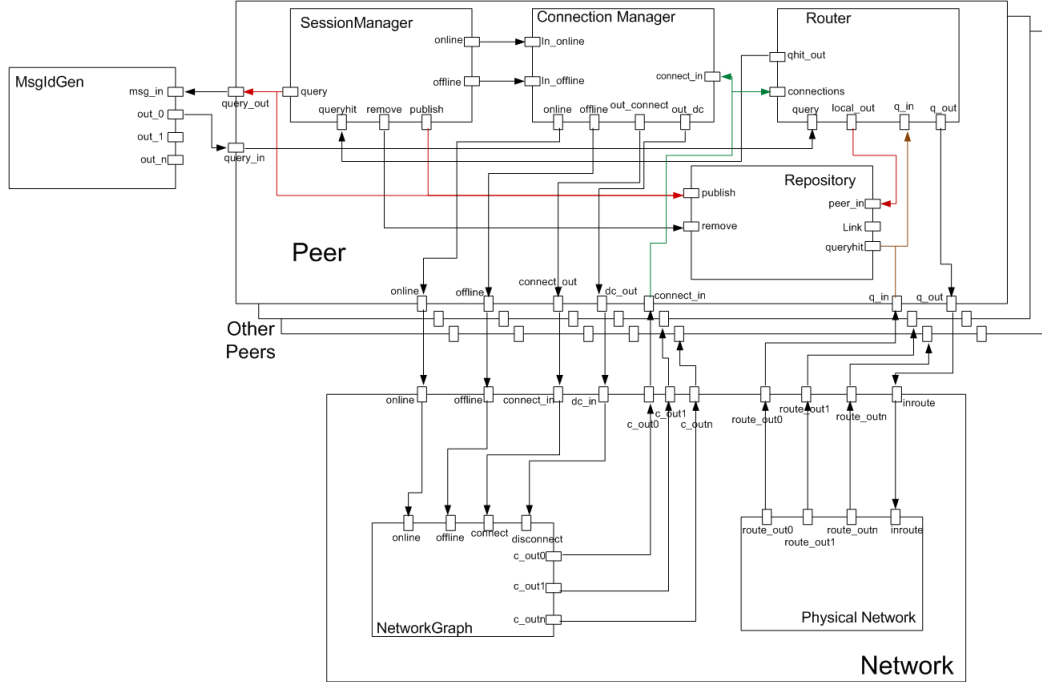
MsgIdGen
msg_in
out_0
out_1
out_n
query_out
query_in
SessionManager
query
queryhit
remove
publish
online
offline
Connection Manager
In_online
In_offline
connect_in
online
offline
out_connect
out_dc
Router
qhit_out
connections
query
local_out
q_in
q_out
Repository
publish
remove
peer_in
Link
queryhit
Peer
online
offline
connect_out
dc_out
connect_in
q_in
q_out
Other Peers
online
offline
connect_in
dc_in
c_out0
c_out1
c_outn
route_out0
route_out1
route_outn
inroute
online
offline
connect
disconnect
c_out0
c_out1
c_outn
NetworkGraph
route_out0
route_out1
route_outn
inroute
Physical Network
Network